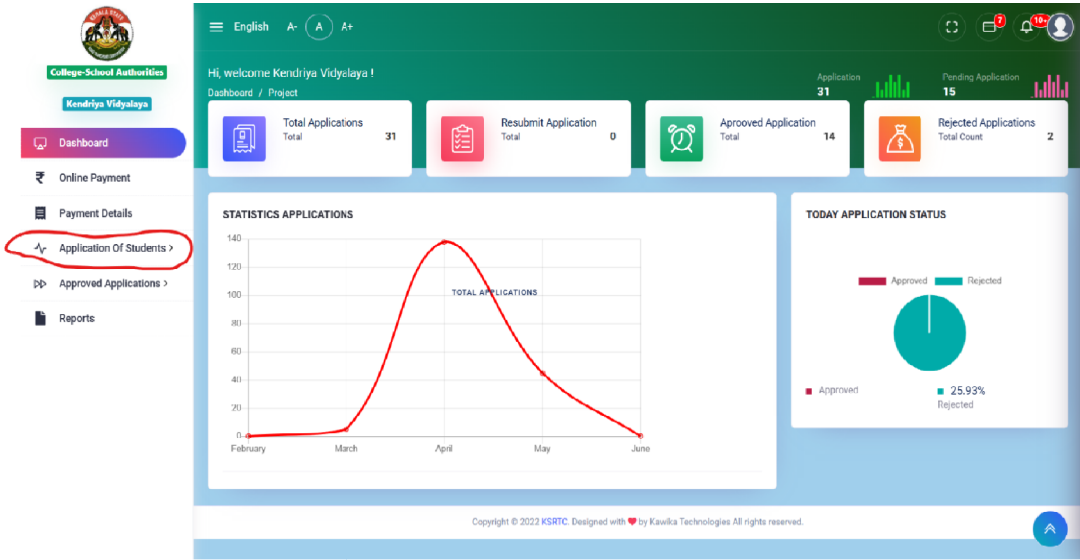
College-School Authorities

Kendriya Vidyalaya

Dashboard

₹ Online Payment

Payment Details

Application Of Students >

Approved Applications >

Reports

English A- A A+

7 10+

Hi, welcome Kendriya Vidyalaya !

Dashboard / Project

Application 31

Pending Application 15

Total Applications Total 31

Resubmit Application Total 0

Aprooved Application Total 14

Rejected Applications Total Count 2

STATISTICS APPLICATIONS

140
120
100
80
60
40
20
0

TOTAL APPLICATIONS

February March April May June

TODAY APPLICATION STATUS

Approved Rejected

Approved

25.93%
Rejected

Copyright © 2022 KSRTC. Designed with ♥ by Kawika Technologies All rights reserved.